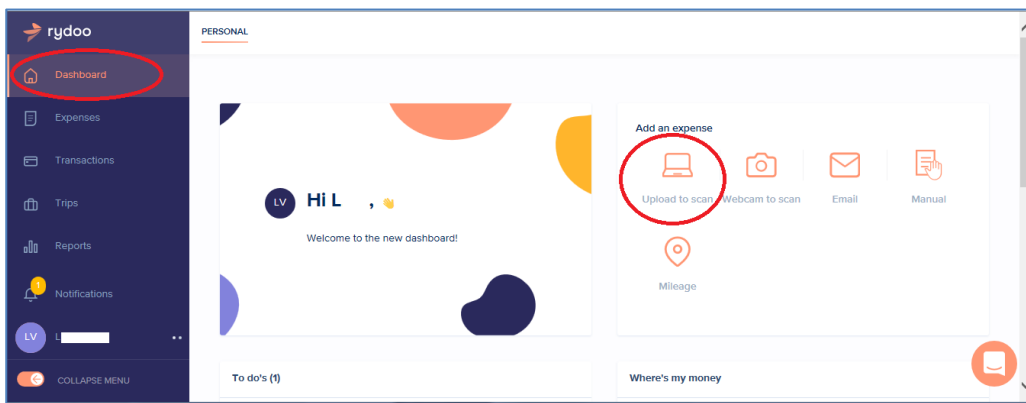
rydoo

Dashboard

Expenses

Transactions

Trips

Reports

1

Notifications

LV L

COLLAPSE MENU

PERSONAL

LV Hi L ,

Welcome to the new dashboard!

Add an expense

Upload to scan

Webcam to scan

Email

Manual

Mileage

To do's (1)

Where's my money